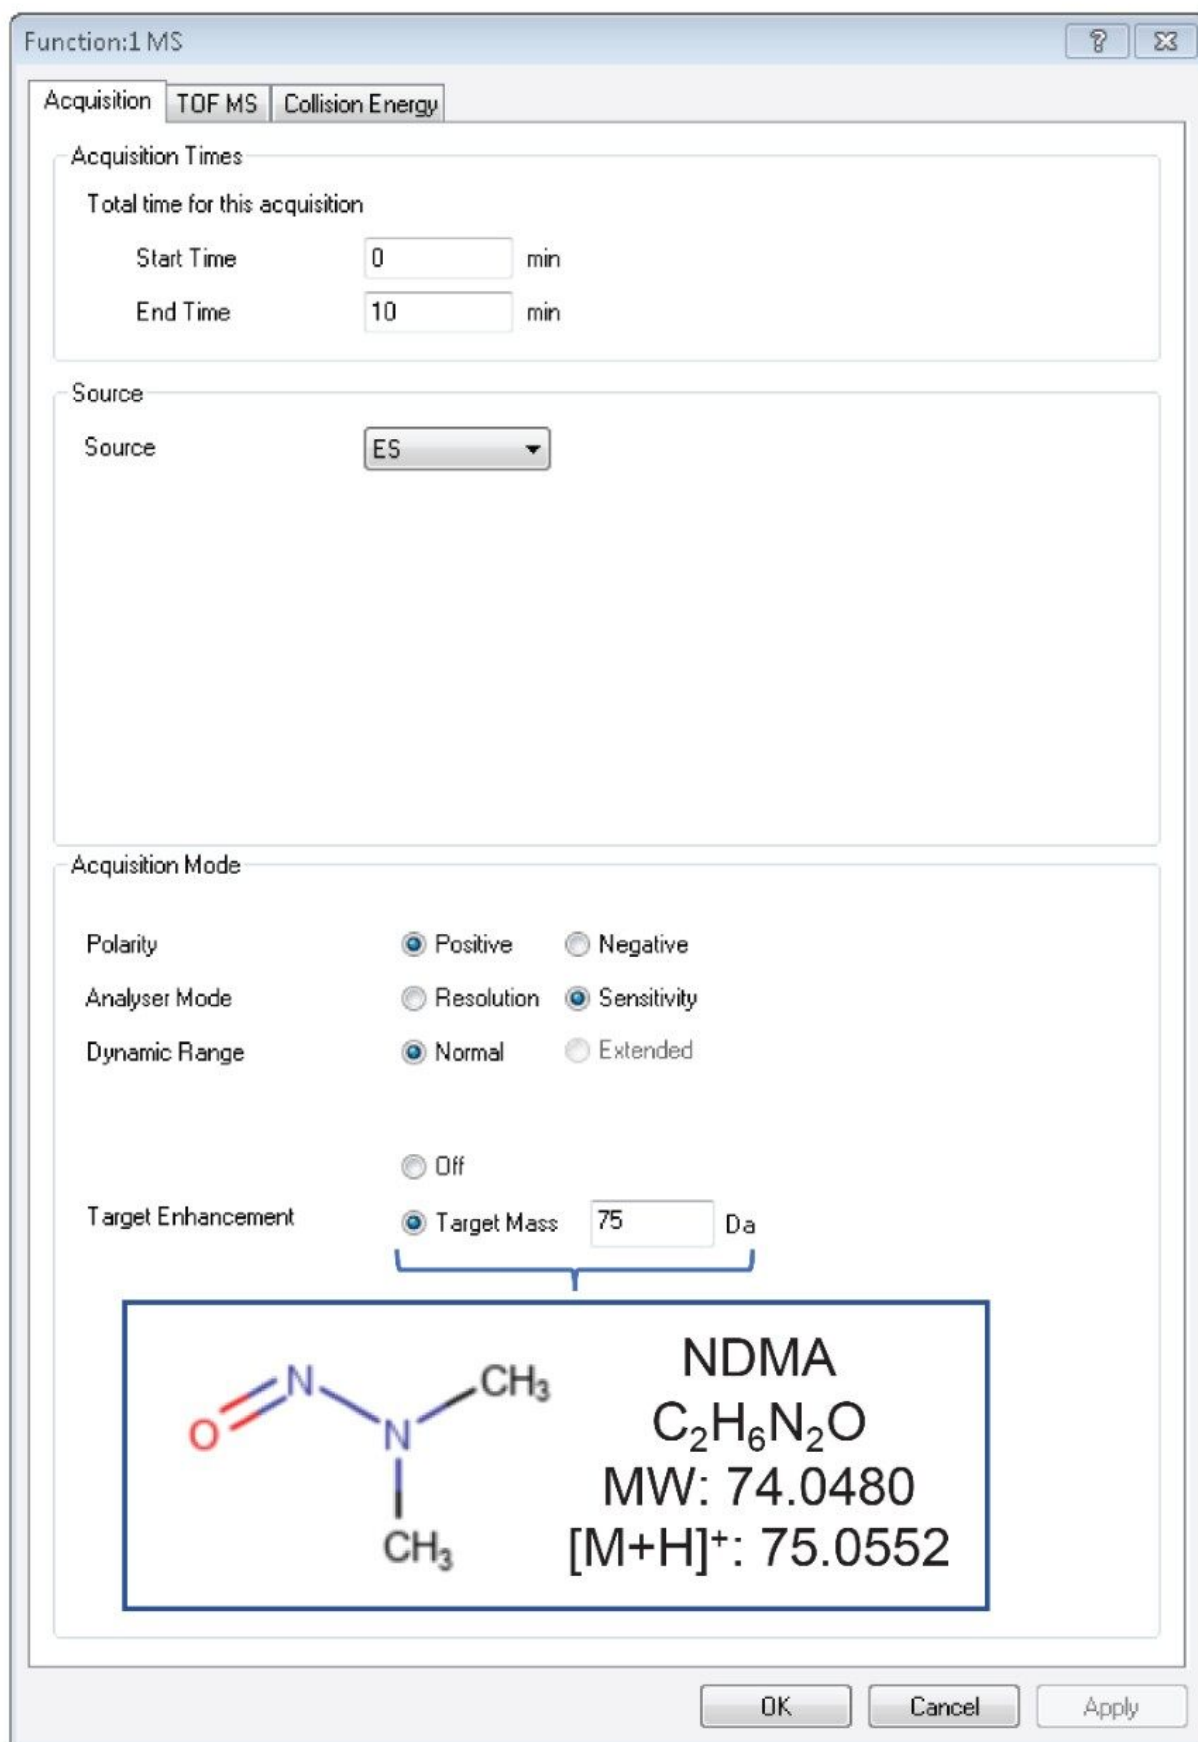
Function:1 MS

?

Acquisition TOF MS Collision Energy

Acquisition Times

Total time for this acquisition

Start Time 0 min

End Time 10 min

Source

Source ES

Acquisition Mode

Polarity Positive Negative

Analyser Mode Resolution Sensitivity

Dynamic Range Normal Extended

Off

Target Enhancement Target Mass 75 Da

O N N $CH_3$ $CH_3$

NDMA
$C_2H_6N_2O$
MW: 74.0480
$[M+H]^+$: 75.0552

OK Cancel Apply